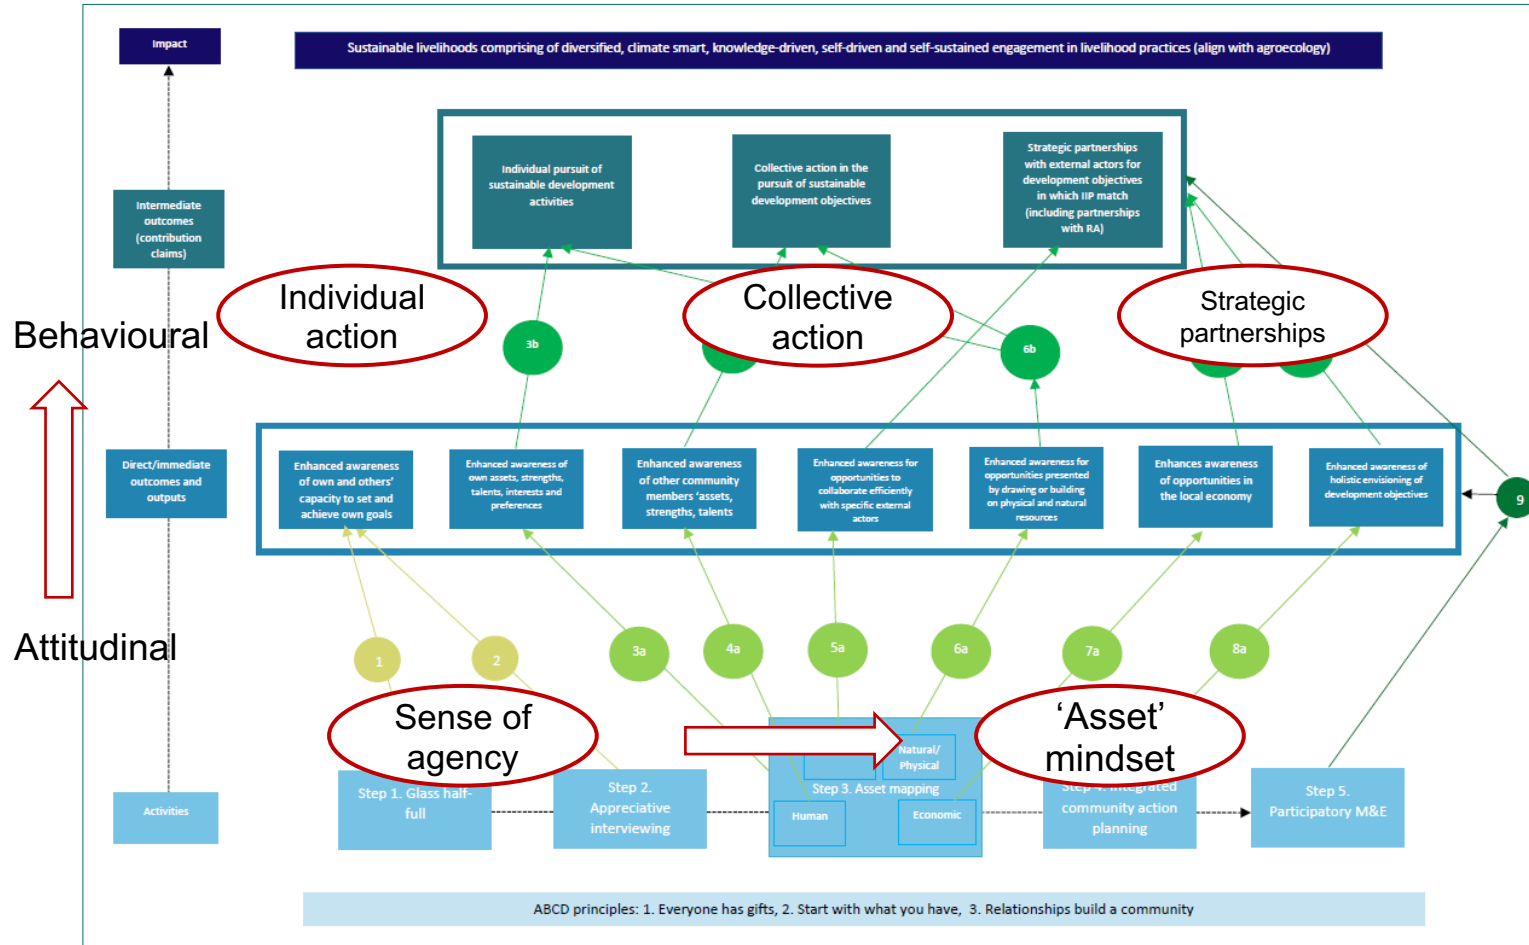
Impact

Sustainable livelihoods comprising of diversified, climate smart, knowledge-driven, self-driven and self-sustained engagement in livelihood practices (align with agroecology)

Intermediate outcomes (contribution claims)

Individual pursuit of sustainable development activities

Collective action in the pursuit of sustainable development objectives

Strategic partnerships with external actors for development objectives in which IIP match (including partnerships with RA)

Behavioural

Individual action

Collective action

Strategic partnerships

3b

6b

Direct/immediate outcomes and outputs

Enhanced awareness of own and others' capacity to set and achieve own goals

Enhanced awareness of own assets, strengths, talents, interests and preferences

Enhanced awareness of other community members 'assets, strengths, talents

Enhanced awareness for opportunities to collaborate efficiently with specific external actors

Enhanced awareness for opportunities presented by drawing or building on physical and natural resources

Enhances awareness of opportunities in the local economy

Enhanced awareness of holistic envisioning of development objectives

9

Attitudinal

1

2

3a

4a

5a

6a

7a

8a

Sense of agency

'Asset' mindset

Activities

Step 1. Glass half-full

Step 2. Appreciative interviewing

Natural/ Physical

Step 3. Asset mapping

Human

Economic

Step 4. Integrated community action planning

Step 5. Participatory M&E

ABCD principles: 1. Everyone has gifts, 2. Start with what you have, 3. Relationships build a community